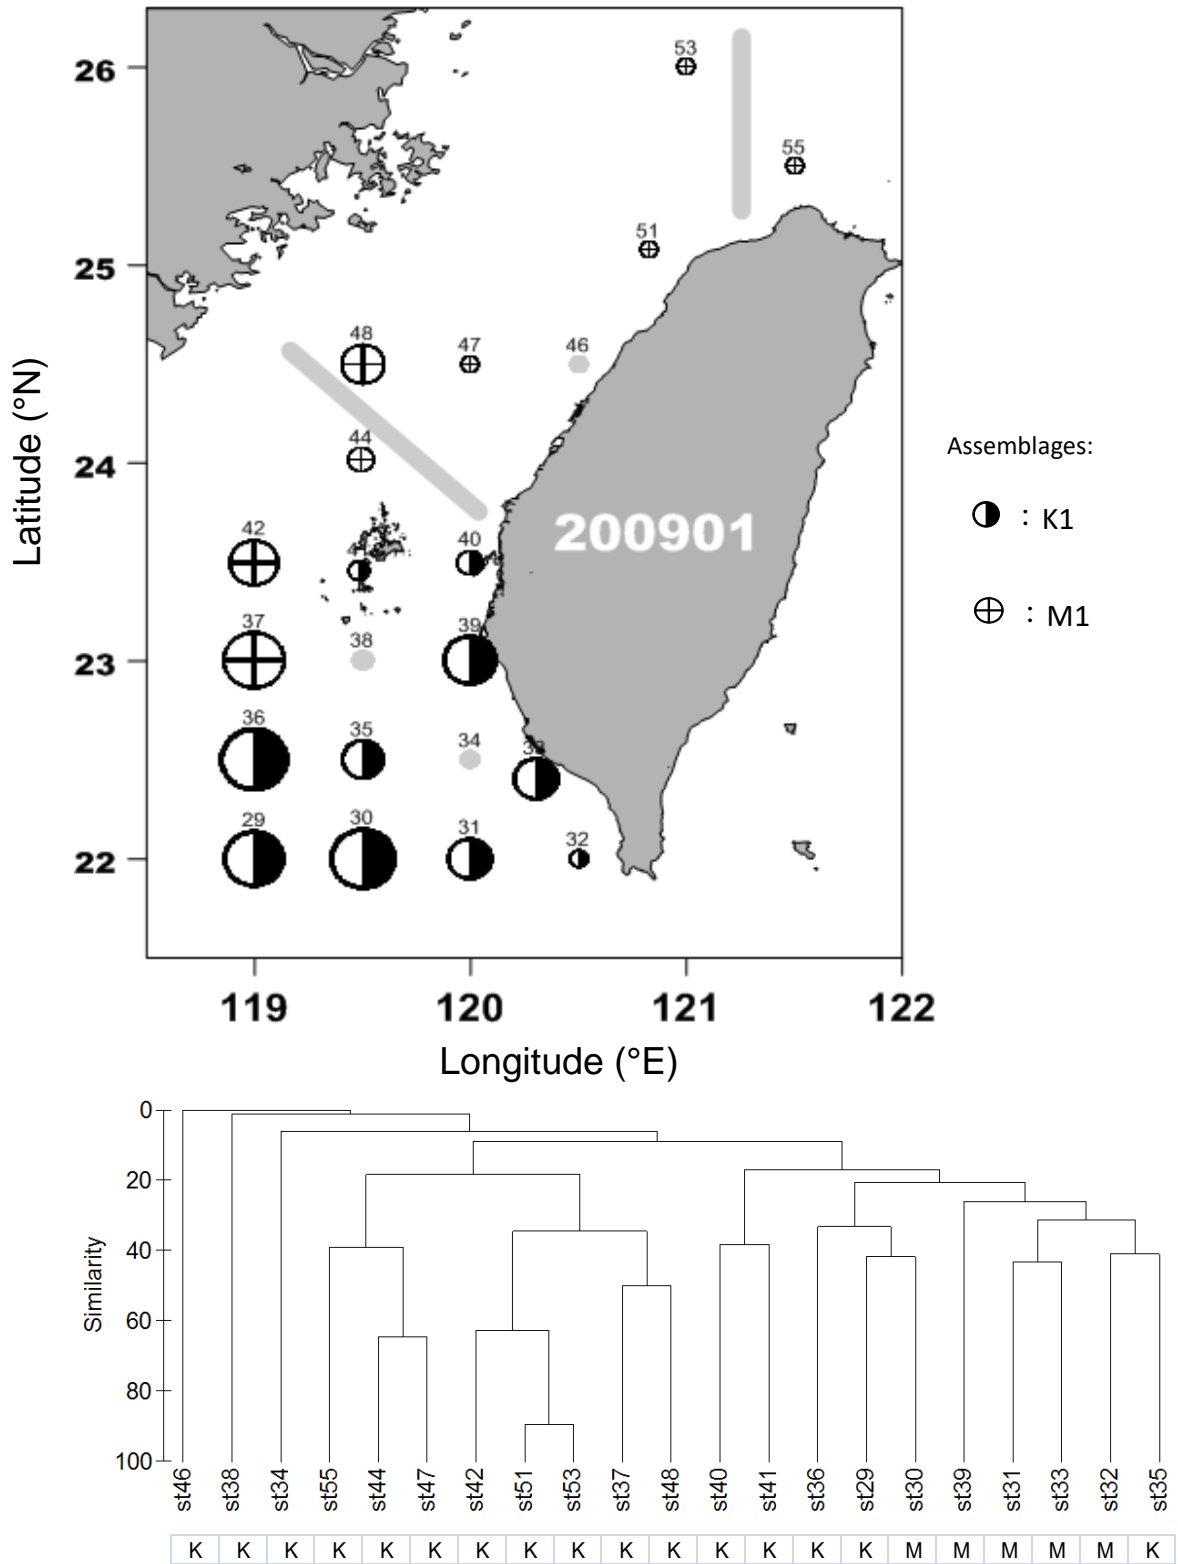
26
25
24
23
22
Latitude (°N)
53
55
51
48
47
46
44
42
41
40
37
38
39
36
35
34
33
29
30
31
32
200901
119
120
121
122
Longitude (°E)

Assemblages:
: K1
: M1

Similarity
0
20
40
60
80
100
st46 st38 st34 st55 st44 st47 st42 st51 st53 st37 st48 st40 st41 st36 st29 st30 st39 st31 st33 st32 st35

| K | K | K | K | K | K | K | K | K | K | K | K | K | K | K | M | M | M | M | M | K |